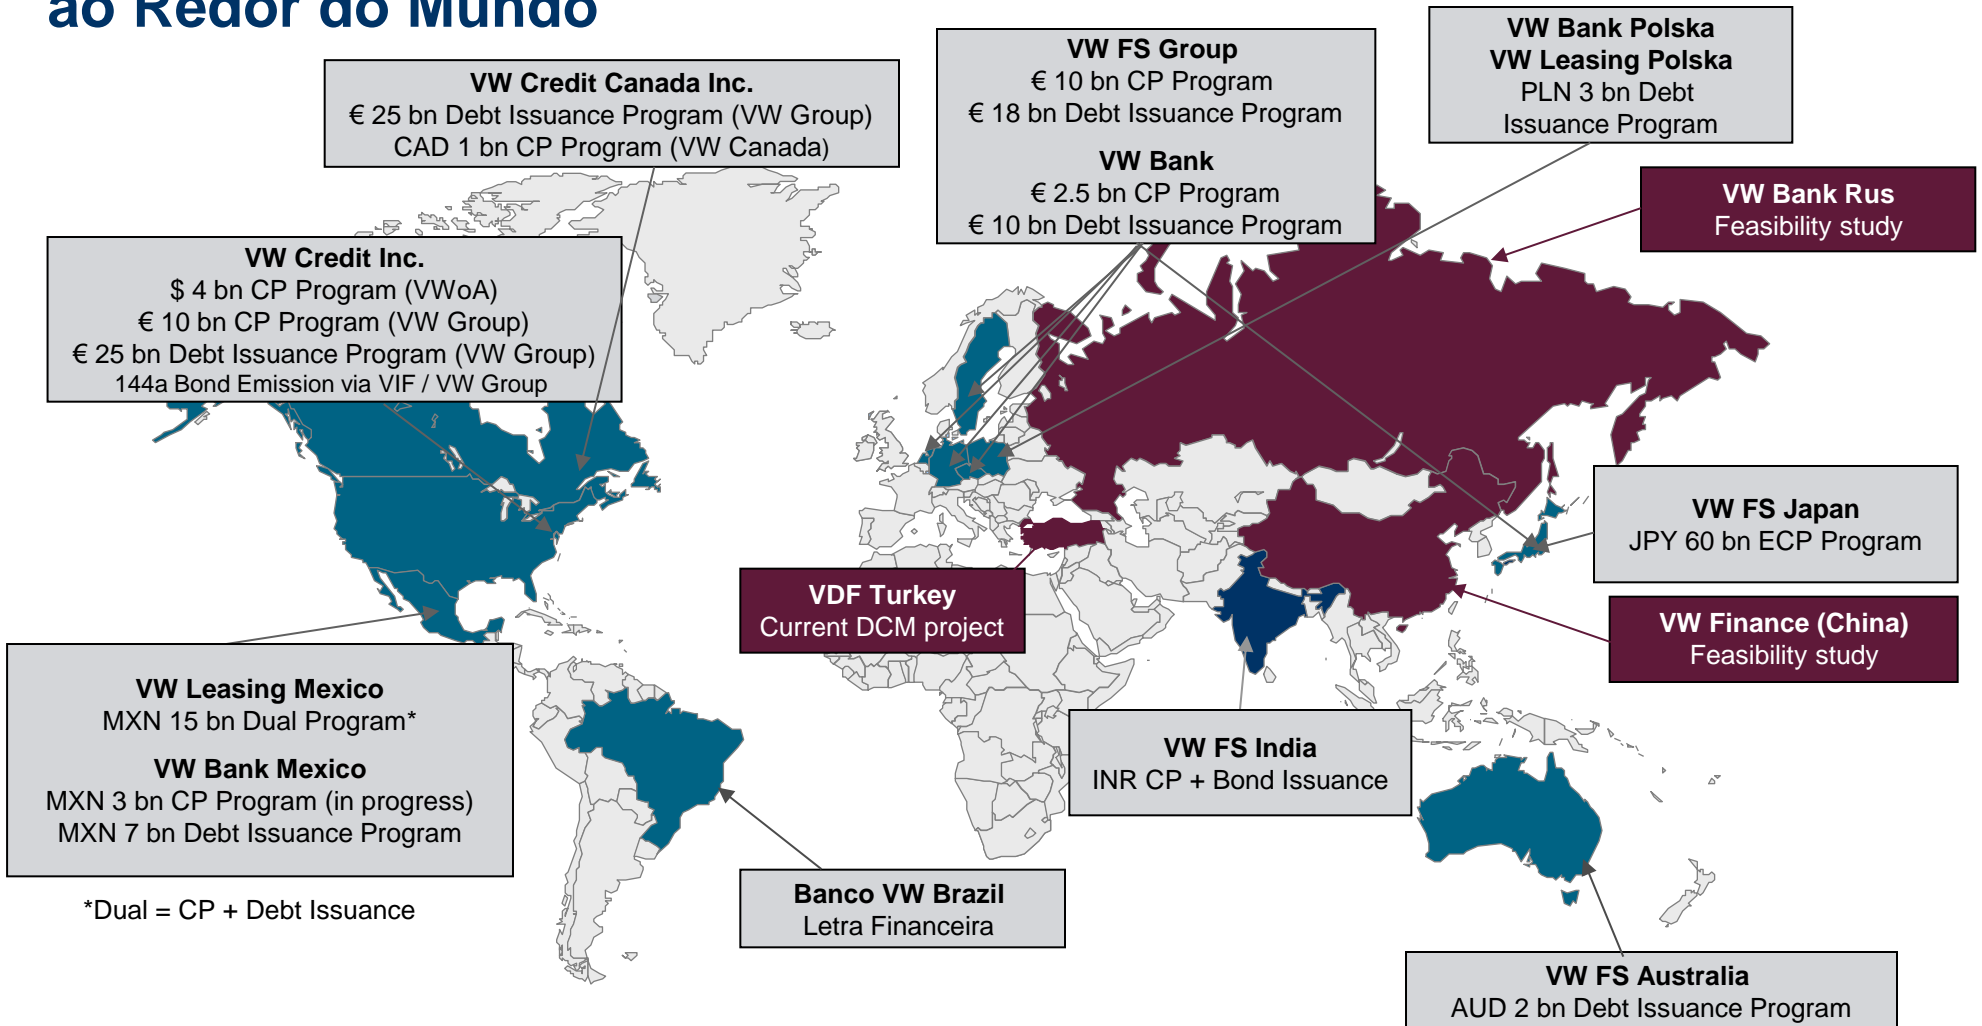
ao Redor do Mundo

VW Credit Canada Inc.
€ 25 bn Debt Issuance Program (VW Group)
CAD 1 bn CP Program (VW Canada)

VW FS Group
€ 10 bn CP Program
€ 18 bn Debt Issuance Program

VW Bank
€ 2.5 bn CP Program
€ 10 bn Debt Issuance Program

VW Bank Polska
VW Leasing Polska
PLN 3 bn Debt
Issuance Program

VW Bank Rus
Feasibility study

VW Credit Inc.
$ 4 bn CP Program (VWoA)
€ 10 bn CP Program (VW Group)
€ 25 bn Debt Issuance Program (VW Group)
144a Bond Emission via VIF / VW Group

VW FS Japan
JPY 60 bn ECP Program

VDF Turkey
Current DCM project

VW Finance (China)
Feasibility study

VW Leasing Mexico
MXN 15 bn Dual Program*

VW Bank Mexico
MXN 3 bn CP Program (in progress)
MXN 7 bn Debt Issuance Program

VW FS India
INR CP + Bond Issuance

*Dual = CP + Debt Issuance

Banco VW Brazil
Letra Financeira

VW FS Australia
AUD 2 bn Debt Issuance Program